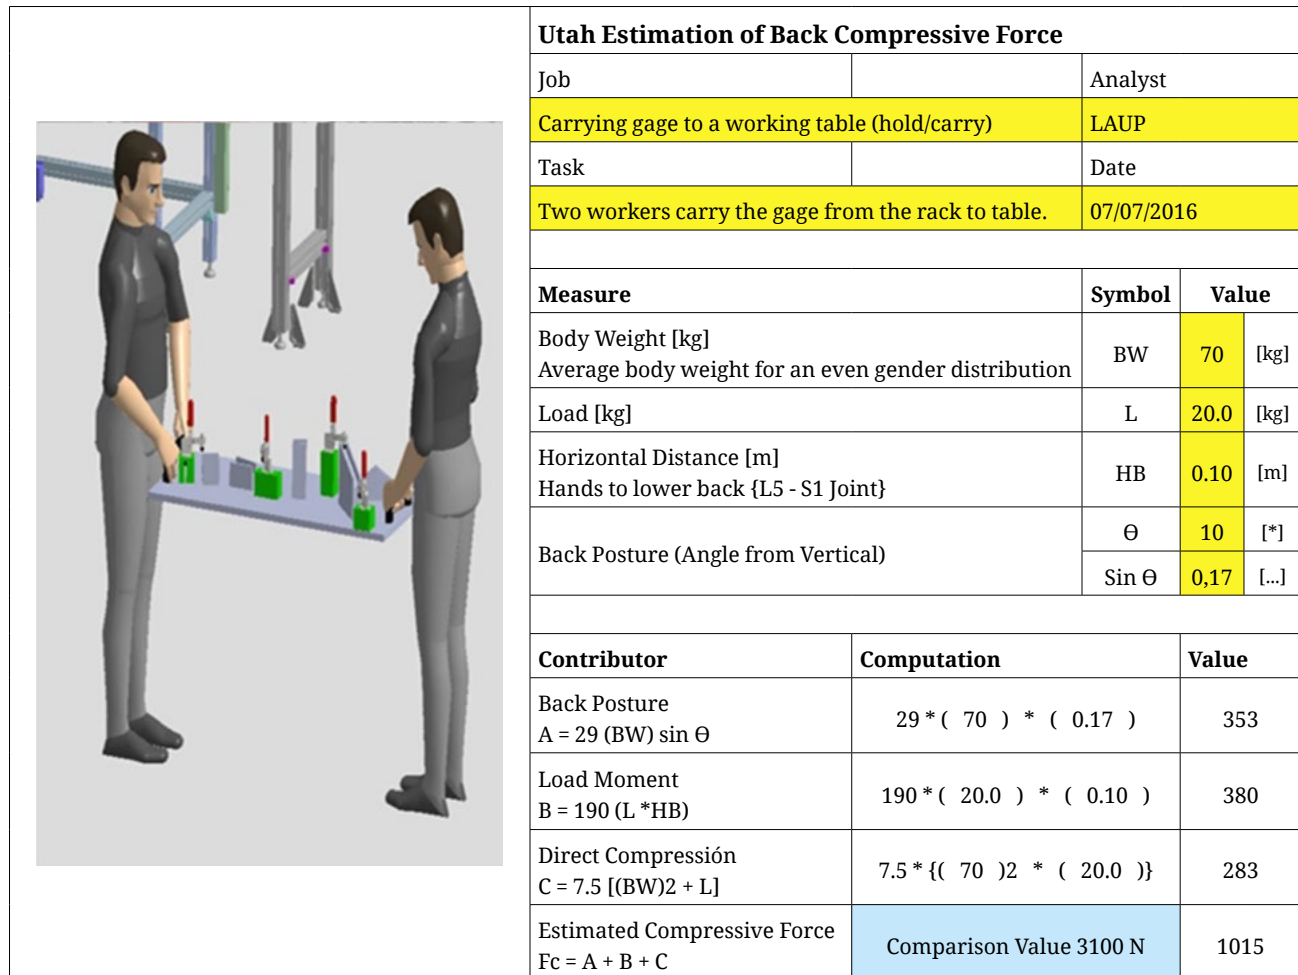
Utah Estimation of Back Compressive Force

| Job | | Analyst |
|---|---|---|
| Carrying gage to a working table (hold/carry) | | LAUP |
| Task | | Date |
| Two workers carry the gage from the rack to table. | | 07/07/2016 |

| Measure | Symbol | Value | |
|---|---|---|---|
| Body Weight [kg] Average body weight for an even gender distribution | BW | 70 | [kg] |
| Load [kg] | L | 20.0 | [kg] |
| Horizontal Distance [m] Hands to lower back {L5 - S1 Joint} | HB | 0.10 | [m] |
| Back Posture (Angle from Vertical) | ϴ | 10 | [*] |
| | Sin ϴ | 0,17 | [...] |

| Contributor | Computation | Value |
|---|---|---|
| Back Posture A = 29 (BW) sin ϴ | 29 * ( 70 ) * ( 0.17 ) | 353 |
| Load Moment B = 190 (L *HB) | 190 * ( 20.0 ) * ( 0.10 ) | 380 |
| Direct Compressión C = 7.5 [(BW)2 + L] | 7.5 * {( 70 )2 * ( 20.0 )} | 283 |
| Estimated Compressive Force Fc = A + B + C | Comparison Value 3100 N | 1015 |